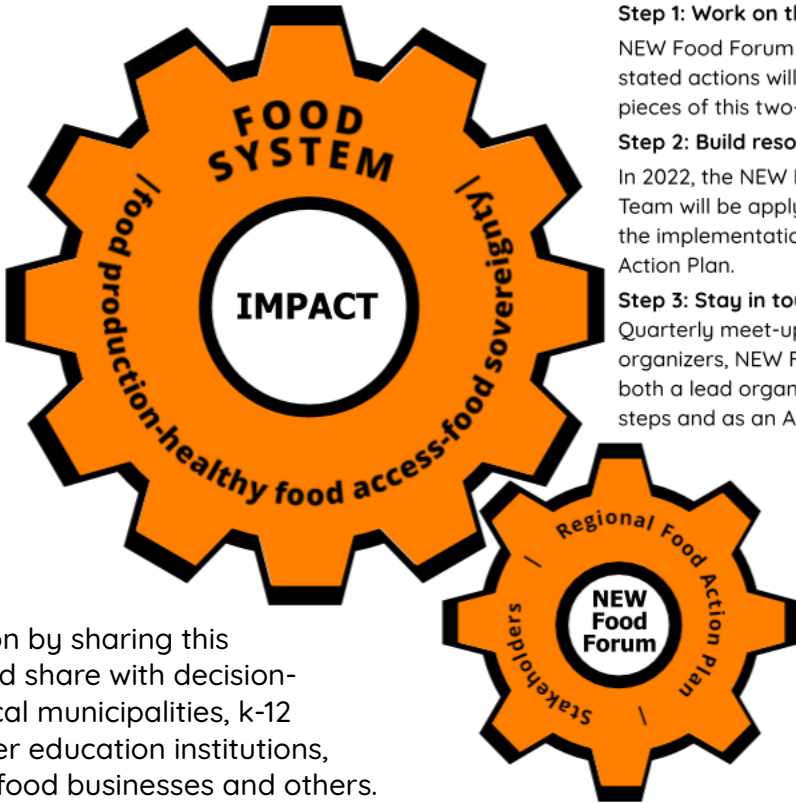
FOOD SYSTEM

| food production-healthy food access-food sovereignty |

IMPACT

Step 1: Work on th

NEW Food Forum stated actions will pieces of this two-

Step 2: Build reso

In 2022, the NEW Team will be apply the implementatio Action Plan.

Step 3: Stay in tou

Quarterly meet-up organizers, NEW F both a lead organ steps and as an A

Regional Food Action Plan | Stakeholders |

NEW Food Forum

on by sharing this d share with decision- cal municipalities, k-12 er education institutions, food businesses and others.